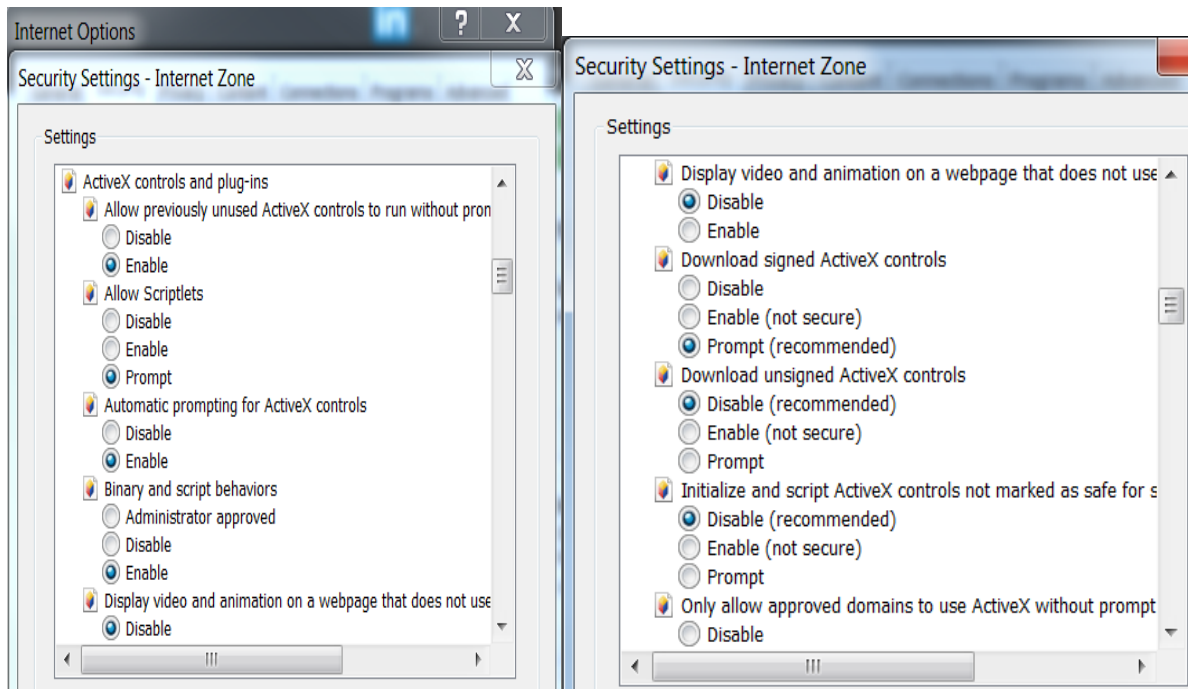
Internet Options

?

X

Security Settings - Internet Zone

Settings

ActiveX controls and plug-ins
Allow previously unused ActiveX controls to run without pron
Disable
Enable
Allow Scriptlets
Disable
Enable
Prompt
Automatic prompting for ActiveX controls
Disable
Enable
Binary and script behaviors
Administrator approved
Disable
Enable
Display video and animation on a webpage that does not use
Disable

III

Security Settings - Internet Zone

Settings

Display video and animation on a webpage that does not use
Disable
Enable
Download signed ActiveX controls
Disable
Enable (not secure)
Prompt (recommended)
Download unsigned ActiveX controls
Disable (recommended)
Enable (not secure)
Prompt
Initialize and script ActiveX controls not marked as safe for s
Disable (recommended)
Enable (not secure)
Prompt
Only allow approved domains to use ActiveX without prompt
Disable

III